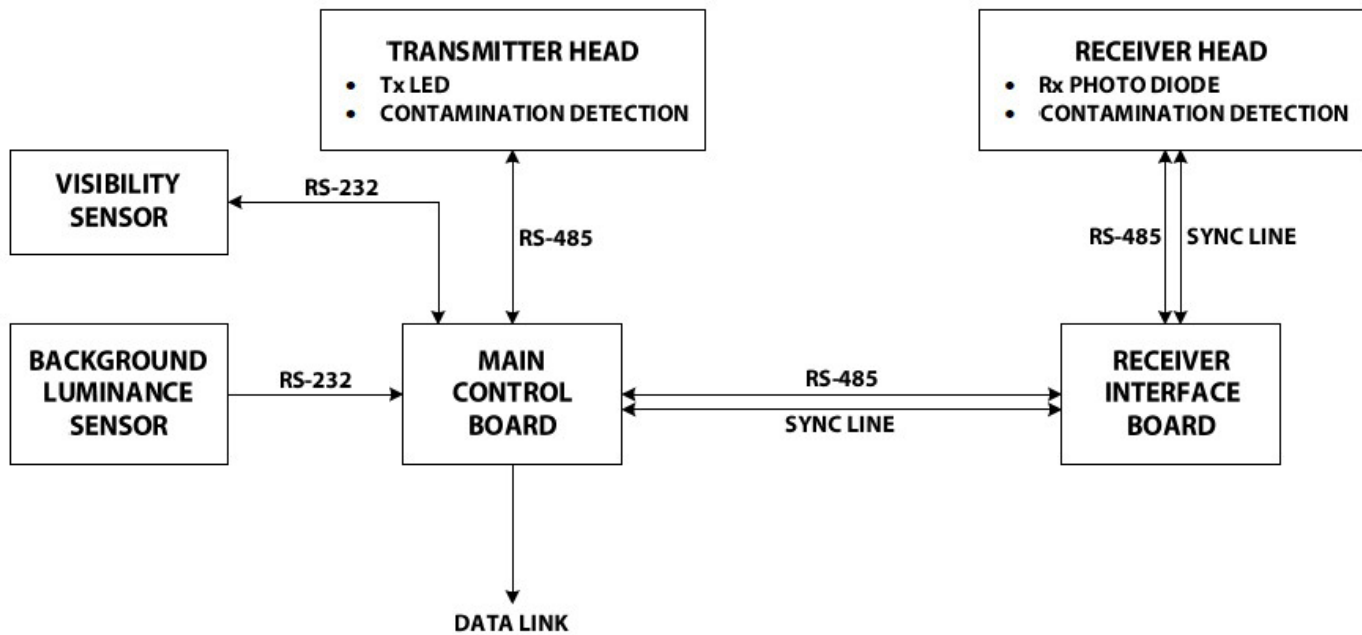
TRANSMITTER HEAD
• Tx LED
• CONTAMINATION DETECTION

RECEIVER HEAD
• Rx PHOTO DIODE
• CONTAMINATION DETECTION

VISIBILITY SENSOR

RS-232

RS-485

RS-485

SYNC LINE

BACKGROUND LUMINANCE SENSOR

RS-232

MAIN CONTROL BOARD

RS-485

SYNC LINE

RECEIVER INTERFACE BOARD

DATA LINK